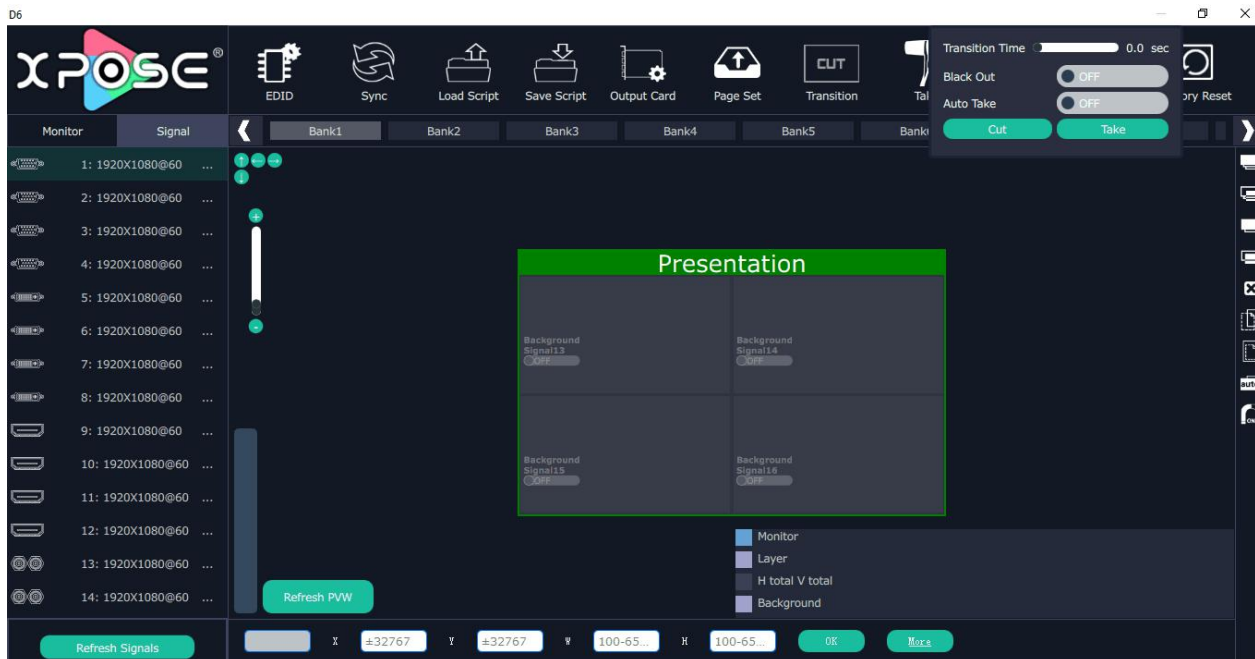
D6

XPOSE®

EDID
Sync
Load Script
Save Script
Output Card
Page Set
CUT
Transition
Tal
ory Reset

Transition Time 0.0 sec
Black Out OFF
Auto Take OFF
Cut
Take

Monitor
Signal

Bank1
Bank2
Bank3
Bank4
Bank5
Bank

1: 1920X1080@60 ...
2: 1920X1080@60 ...
3: 1920X1080@60 ...
4: 1920X1080@60 ...
5: 1920X1080@60 ...
6: 1920X1080@60 ...
7: 1920X1080@60 ...
8: 1920X1080@60 ...
9: 1920X1080@60 ...
10: 1920X1080@60 ...
11: 1920X1080@60 ...
12: 1920X1080@60 ...
13: 1920X1080@60 ...
14: 1920X1080@60 ...

Refresh Signals

Presentation

Background Signal13 OFF
Background Signal14 OFF
Background Signal15 OFF
Background Signal16 OFF

Monitor
Layer
H total V total
Background

Refresh PVW

X ±32767
Y ±32767
W 100-65...
H 100-65...
OK
More